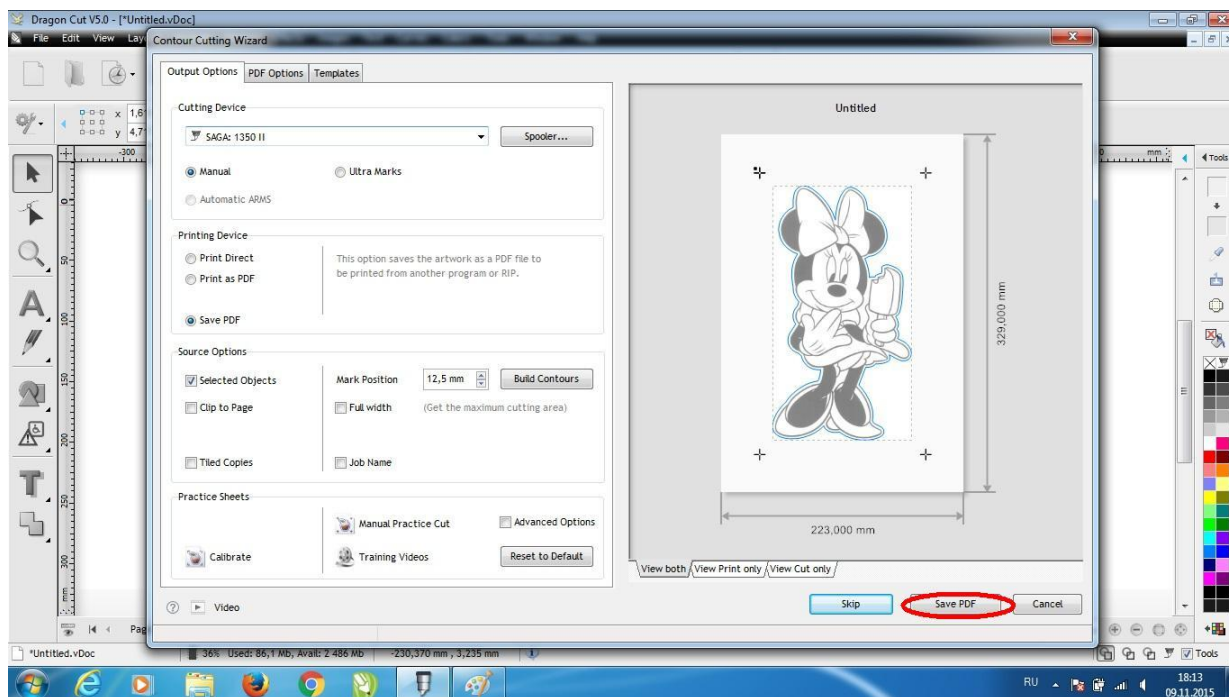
Dragon Cut V5.0 - [*Untitled.vDoc]
File Edit View Lay
Contour Cutting Wizard
x 1,6
y 4,7
-300
Output Options PDF Options Templates
Cutting Device
SAGA: 1350 II
Spooler...
Manual
Ultra Marks
Automatic ARMS
Printing Device
Print Direct
Print as PDF
Save PDF
This option saves the artwork as a PDF file to be printed from another program or RIP.
Source Options
Selected Objects
Clip to Page
Tiled Copies
Mark Position
12,5 mm
Build Contours
Full width
(Get the maximum cutting area)
Job Name
Practice Sheets
Calibrate
Manual Practice Cut
Training Videos
Advanced Options
Reset to Default
Video
Untitled
329,000 mm
223,000 mm
View both View Print only View Cut only
Skip
Save PDF
Cancel
mm
Tools
Pag
*Untitled.vDoc
36% Used: 86,1 Mb, Avail: 2 486 Mb
-230,370 mm , 3,235 mm
Tools
RU
18:13
09.11.2015